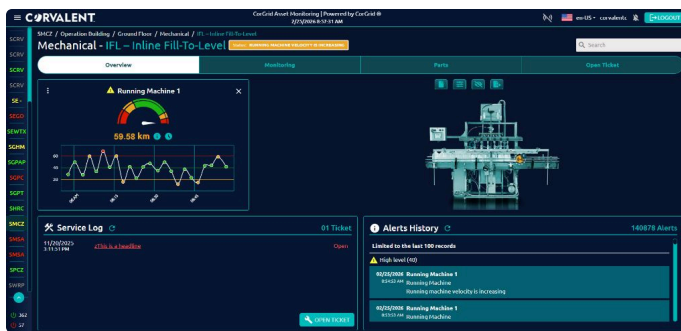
≡ CORVALENT

CorGrid Asset Monitoring | Powered by CorGrid ®
2/25/2026 8:57:31 AM

en-US corvalent LOGOUT

SCRV
SCRV
SCRV
SCRV
SE
SEGD
SEWTX
SGHM
SGPAP
SGPC
SGPT
SHRC
SMCZ
SMSA
SMSA
SPCZ
SWRP

SMCZ / Operation Building / Ground Floor / Mechanical / IFL-Inline Fill-To-Level

Mechanical - IFL – Inline Fill-To-Level

Status: RUNNING MACHINE VELOCITY IS INCREASING

Search

Overview | Monitoring | Parts | Open Ticket

Running Machine 1

59.58 km

80
60
40
20

Service Log

01 Ticket

11/20/2025 3:11:51 PM

This is a headline

Open

OPEN TICKET

Alerts History

140878 Alerts

Limited to the last 100 records

High level (40)

02/25/2026 8:54:22 AM
Running Machine 1
Running Machine
Running machine velocity is increasing

02/25/2026 8:53:53 AM
Running Machine 1
Running Machine

362
57